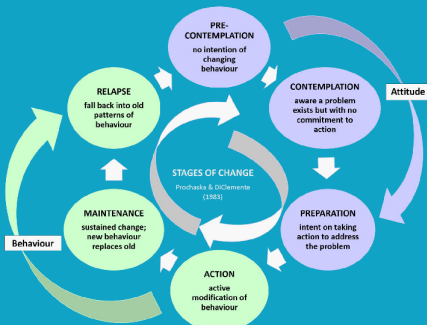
PRE-CONTEMPLATION
no intention of changing behaviour

CONTEMPLATION
aware a problem exists but with no commitment to action

Attitude

PREPARATION
intent on taking action to address the problem

ACTION
active modification of behaviour

MAINTENANCE
sustained change; new behaviour replaces old

Behaviour

RELAPSE
fall back into old patterns of behaviour

STAGES OF CHANGE
Prochaska & DiClemente
(1983)